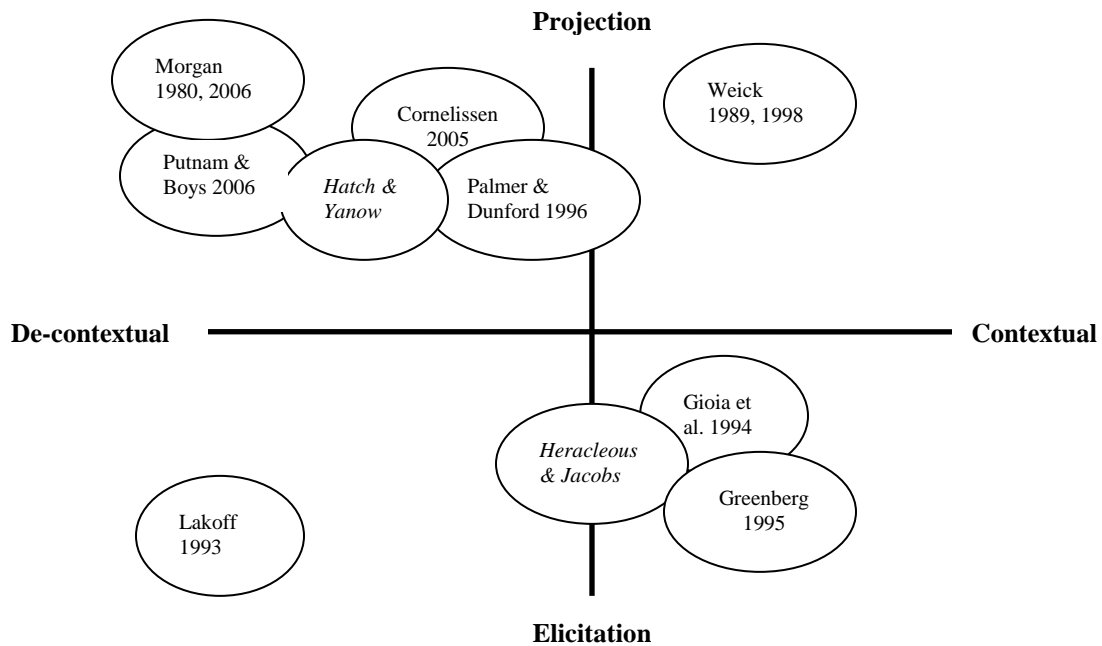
Projection

Morgan 1980, 2006

Cornelissen 2005

Weick 1989, 1998

Putnam & Boys 2006

*Hatch & Yanow*

Palmer & Dunford 1996

De-contextual

Contextual

Gioia et al. 1994

*Heracleous & Jacobs*

Greenberg 1995

Lakoff 1993

Elicitation